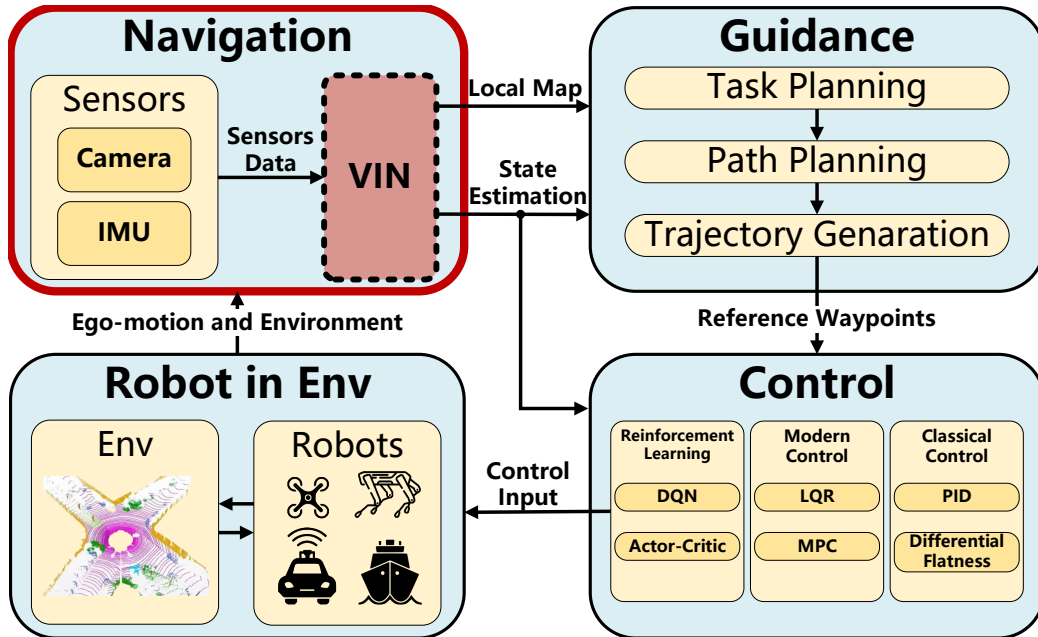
Navigation

Sensors

Camera

IMU

Sensors Data

VIN

Local Map

State Estimation

Guidance

Task Planning

Path Planning

Trajectory Genaration

Reference Waypoints

Ego-motion and Environment

Robot in Env

Env

Robots

Control Input

Control

Reinforcement Learning

DQN

Actor-Critic

Modern Control

LQR

MPC

Classical Control

PID

Differential Flatness